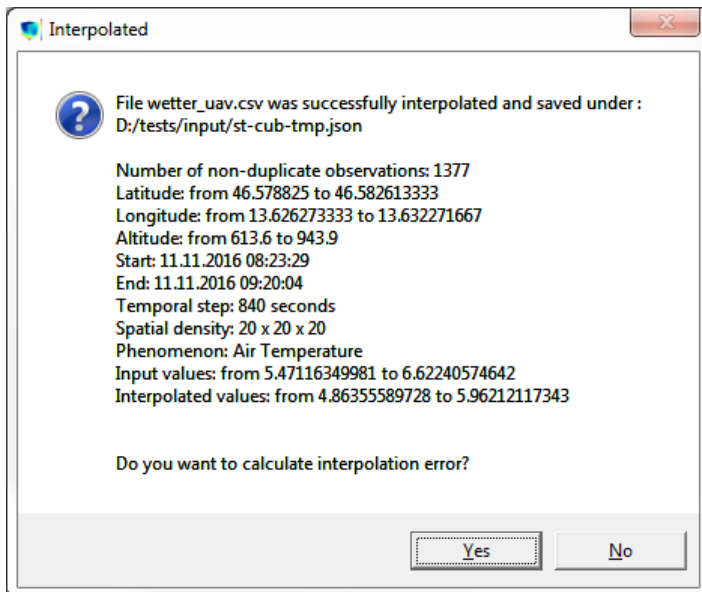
Interpolated

File wetter_uav.csv was successfully interpolated and saved under : D:/tests/input/st-cub-tmp.json

Number of non-duplicate observations: 1377
Latitude: from 46.578825 to 46.582613333
Longitude: from 13.626273333 to 13.632271667
Altitude: from 613.6 to 943.9
Start: 11.11.2016 08:23:29
End: 11.11.2016 09:20:04
Temporal step: 840 seconds
Spatial density: 20 x 20 x 20
Phenomenon: Air Temperature
Input values: from 5.47116349981 to 6.62240574642
Interpolated values: from 4.86355589728 to 5.96212117343

Do you want to calculate interpolation error?

Yes

No